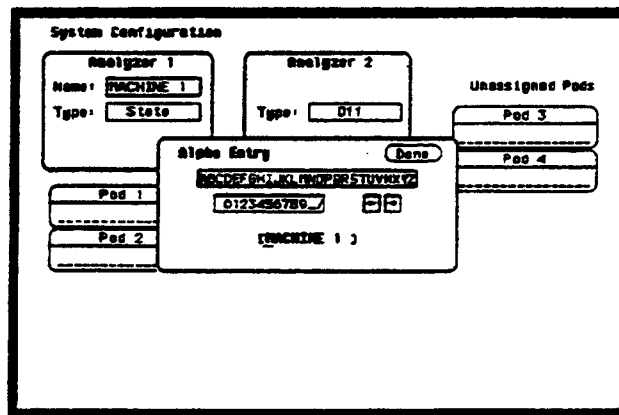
System Configuration

Analyzer 1

Name: MACHINE 1

Type: State

Analyzer 2

Type: Off

Unassigned Pods

Pod 3

Pod 4

Pod 1

Pod 2

Alpha Entry

Done

ABCDEFGHIJKLMNOPQRSTUVWXYZ

0123456789_/

[MACHINE 1 ]